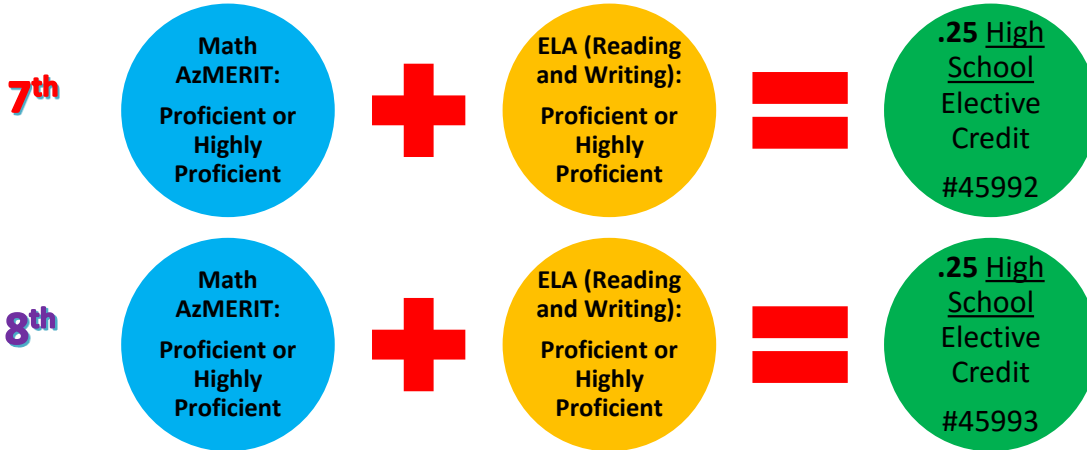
7th

Math AzMERIT:

Proficient or Highly Proficient

ELA (Reading and Writing):

Proficient or Highly Proficient

.25 High School Elective Credit

#45992

8th

Math AzMERIT:

Proficient or Highly Proficient

ELA (Reading and Writing):

Proficient or Highly Proficient

.25 High School Elective Credit

#45993